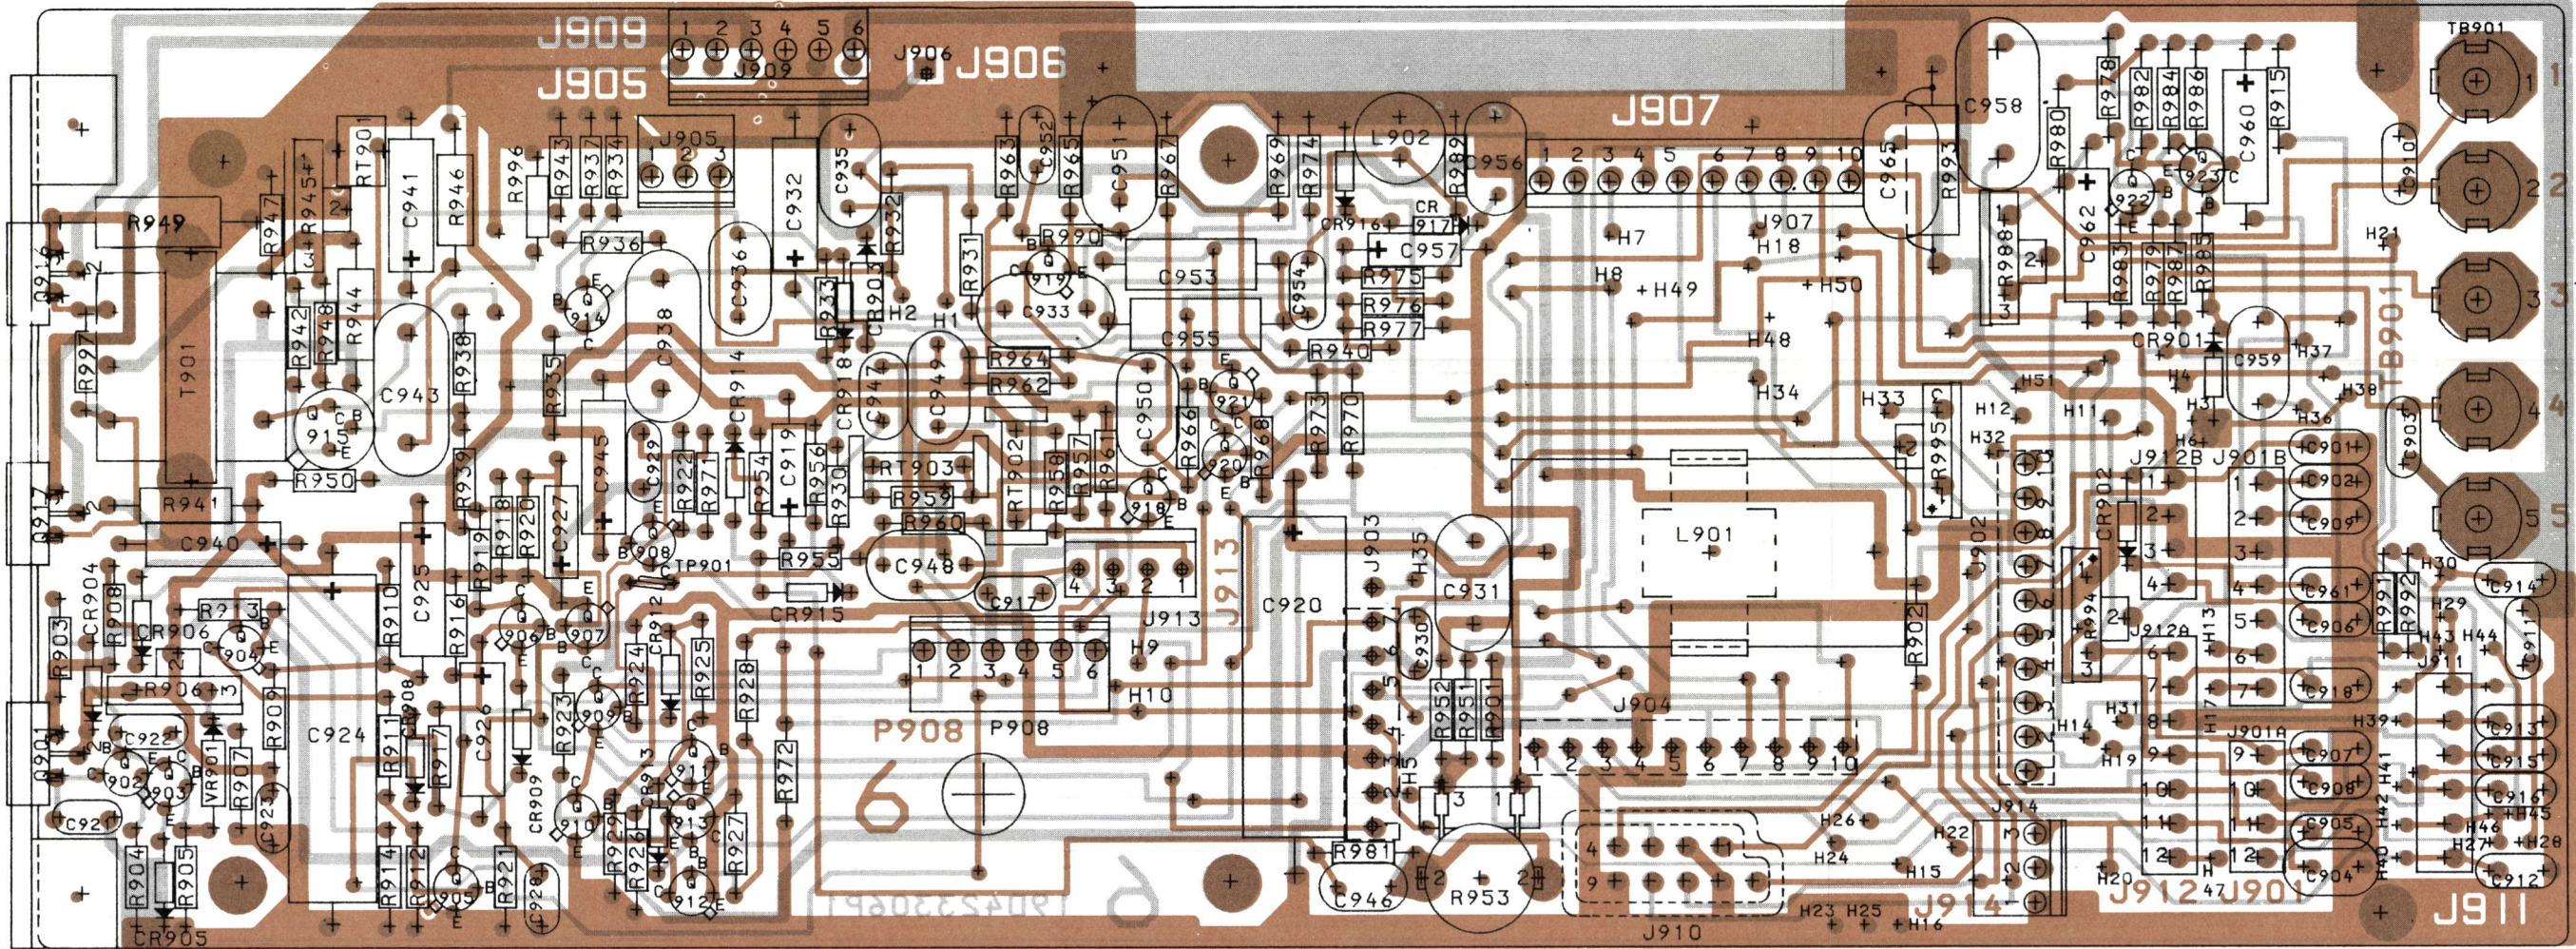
J909
J905
1 2 3 4 5 6
J909
J906
J906
J907
TB901
1
2
3
4
5
TB901
J905
1 2 3
R996 R943 R937 R934
C935
C932
R932
R963 C952 R965 C951 R967
L902
R969 R974
R989 C956
1 2 3 4 5 6 7 8 9 10
C965 R993
C958
R980 R978 R982 R984 R986
C960 R915
C910
R949
R947 R945 RT901
C941 R946
R936
C936
R933
CR903
H2
R931
R990
Q919
C953
CR916 CR917
C957
C954
R975 R976 R977
H7
H8
H49
J907
H18
H50
R988
C962
Q922 Q923
R983 R979 R987 R985
H21
Q916
R997
T901
R942 R948 R944
C943
R938
Q914
C938
R935
CR914
CR918
C947
C949
H1
C933
C955
R964
R962
R940
H48
H34
CR901
C959
H37
H4
H31
H38
H36
C903
Q915
R950
R939
C945
C929
R922 R971
R954 C919 R956 R930
RT903
R959
RT902
R958 R957 R961
C950
R966 Q921 Q920 R968
R973 R970
H33
R995
H12 H11 H51
H32
J912B J901B
C901 C902 C909
R941
Q917
C940
R918 R920 R919 C927
Q918
R960
Q908
TP901
R955
C948
J913
J913
J903
H35
C931
L901
CR902
C914
H30
R991 R992
H29
H43 H44
J911
C911
CR904 R908
R903
CR906
R913
Q904
R906
R909
R910 C925 R916
Q906 Q907
CR912
CR915
C917
4 3 2 1
C920
C930
J902
R994
J912A
H13
C961 C906
C918
H9
H10
R924 R925
R928
1 2 3 4 5 6
Q901
C922
Q902 Q903
VR901
R907
C924
R911 CR908 R917 C926
R923 Q909
P908
P908
R952 R951 R901
J904
1 2 3 4 5 6 7 8 9 10
H14 H31 H19
H17 J901A
C907 C908
H39
C913 C915 C916
H41 H42
R902
C921
C923
CR909
Q910
R972
R929 R926 Q911 Q913 R927
Q912
6
R981
C946
R953
J910
4 9
H26 H24 H22 H15
J914
H23 H25 H16
J914
H20 J912 47 J901
C905 C904
H40 H46 H45 H27 H28
C912
J911
R904 R905
CR905
R914 R912 Q905 R921 C928